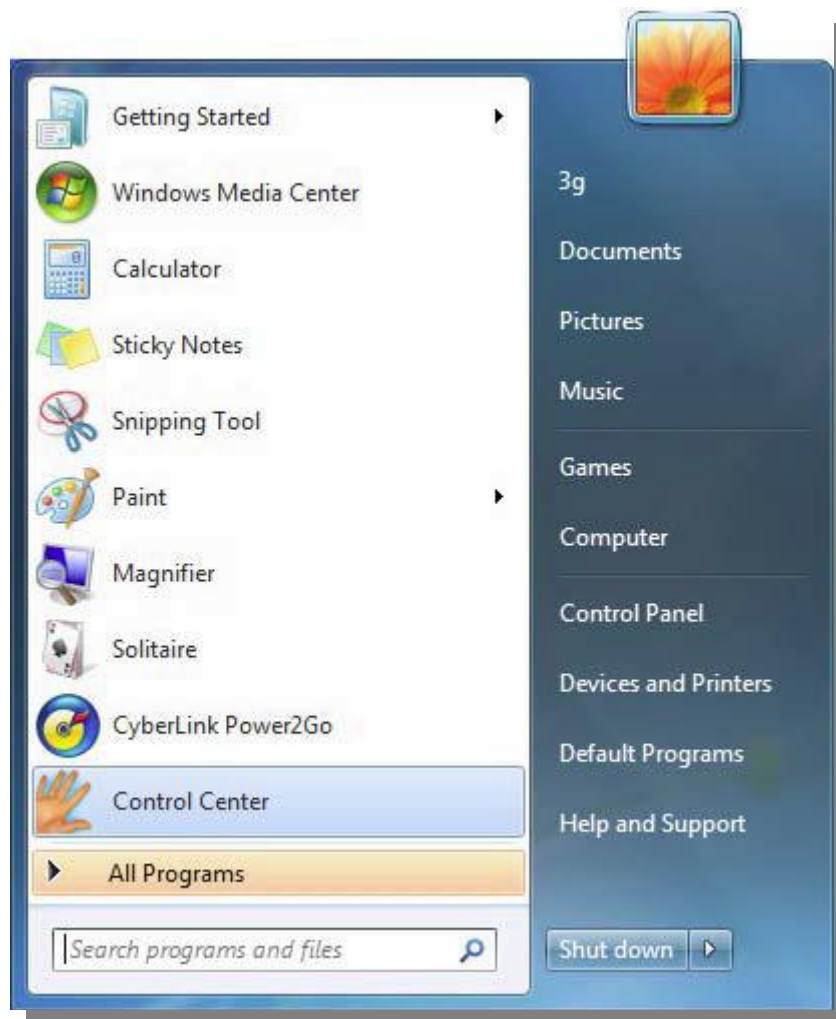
Getting Started
Windows Media Center
Calculator
Sticky Notes
Snipping Tool
Paint
Magnifier
Solitaire
CyberLink Power2Go
Control Center
All Programs
Search programs and files

3g
Documents
Pictures
Music
Games
Computer
Control Panel
Devices and Printers
Default Programs
Help and Support
Shut down